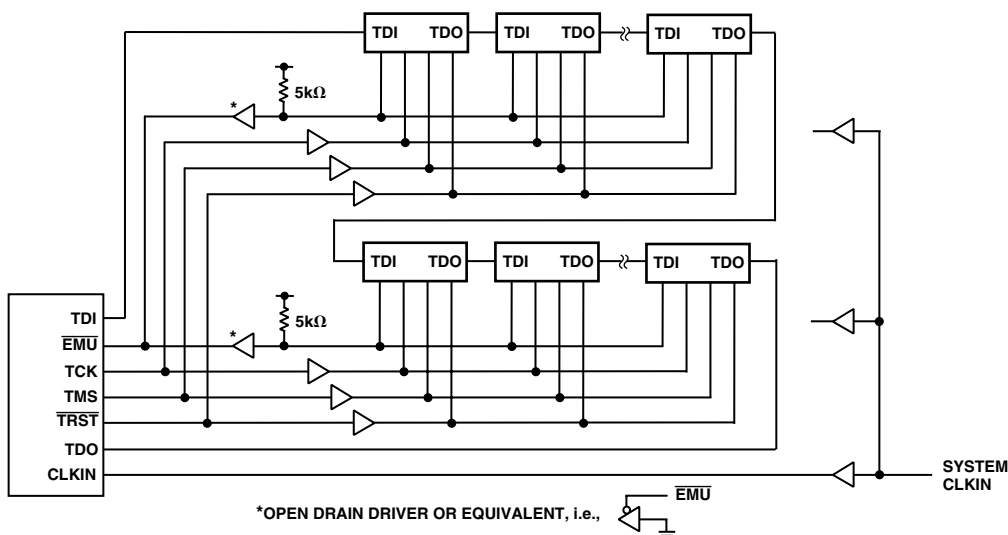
TDI TDO
TDI TDO
TDI TDO
$5k\Omega$
*
TDI TDO
TDI TDO
TDI TDO
$5k\Omega$
*
TDI
$\overline{EMU}$
TCK
TMS
$\overline{TRST}$
TDO
CLKIN
SYSTEM CLKIN
*OPEN DRAIN DRIVER OR EQUIVALENT, i.e.,
$\overline{EMU}$